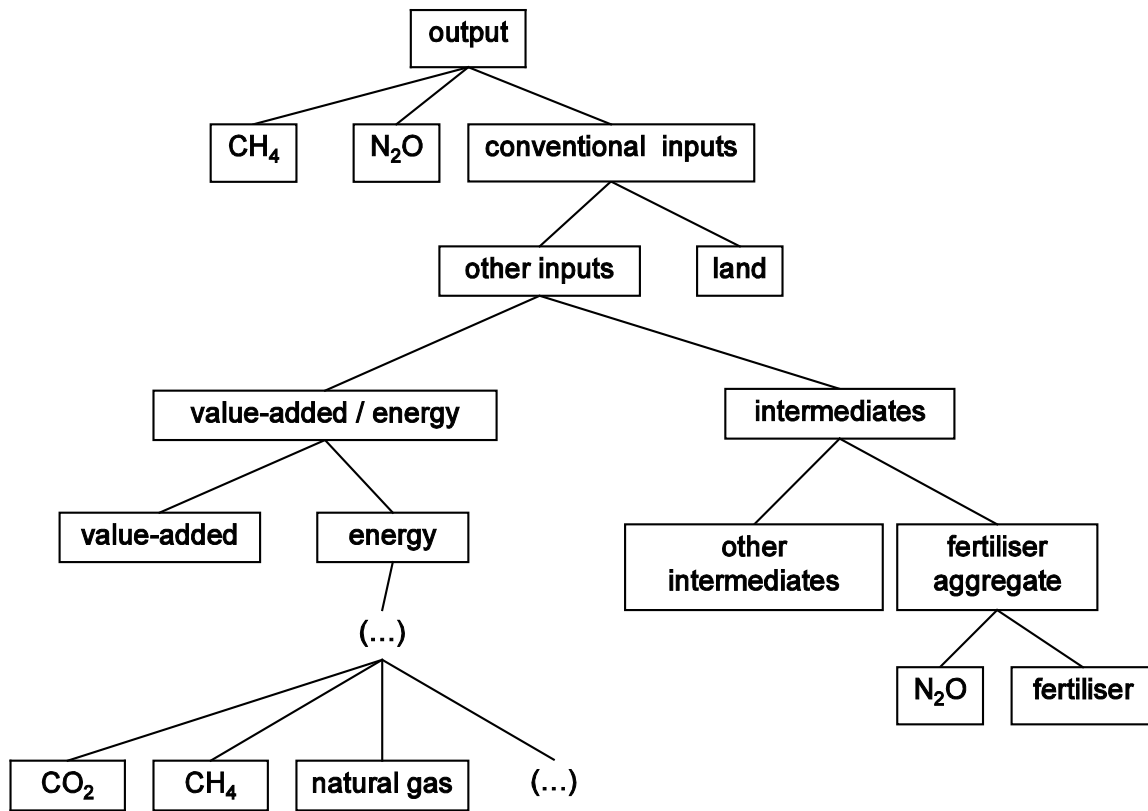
output

$CH_4$

$N_2O$

conventional inputs

other inputs

land

value-added / energy

intermediates

value-added

energy

other intermediates

fertiliser aggregate

(...)

$N_2O$

fertiliser

$CO_2$

$CH_4$

natural gas

(...)